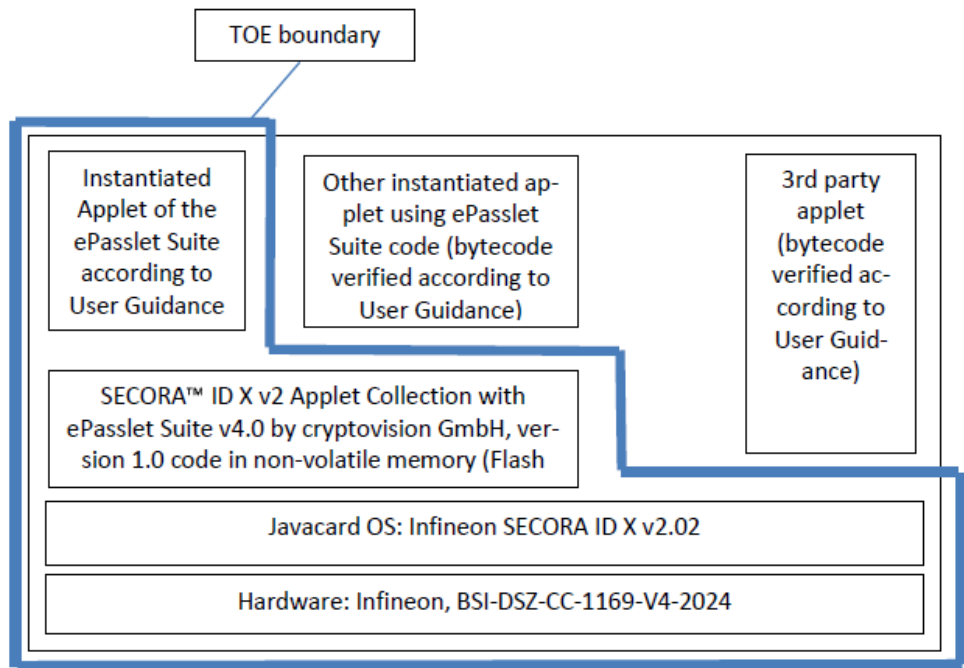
TOE boundary

Instantiated Applet of the ePasslet Suite according to User Guidance

Other instantiated applet using ePasslet Suite code (bytecode verified according to User Guidance)

3rd party applet (bytecode verified according to User Guidance)

SECORA™ ID X v2 Applet Collection with ePasslet Suite v4.0 by cryptovision GmbH, version 1.0 code in non-volatile memory (Flash

Javacard OS: Infineon SECORA ID X v2.02

Hardware: Infineon, BSI-DSZ-CC-1169-V4-2024